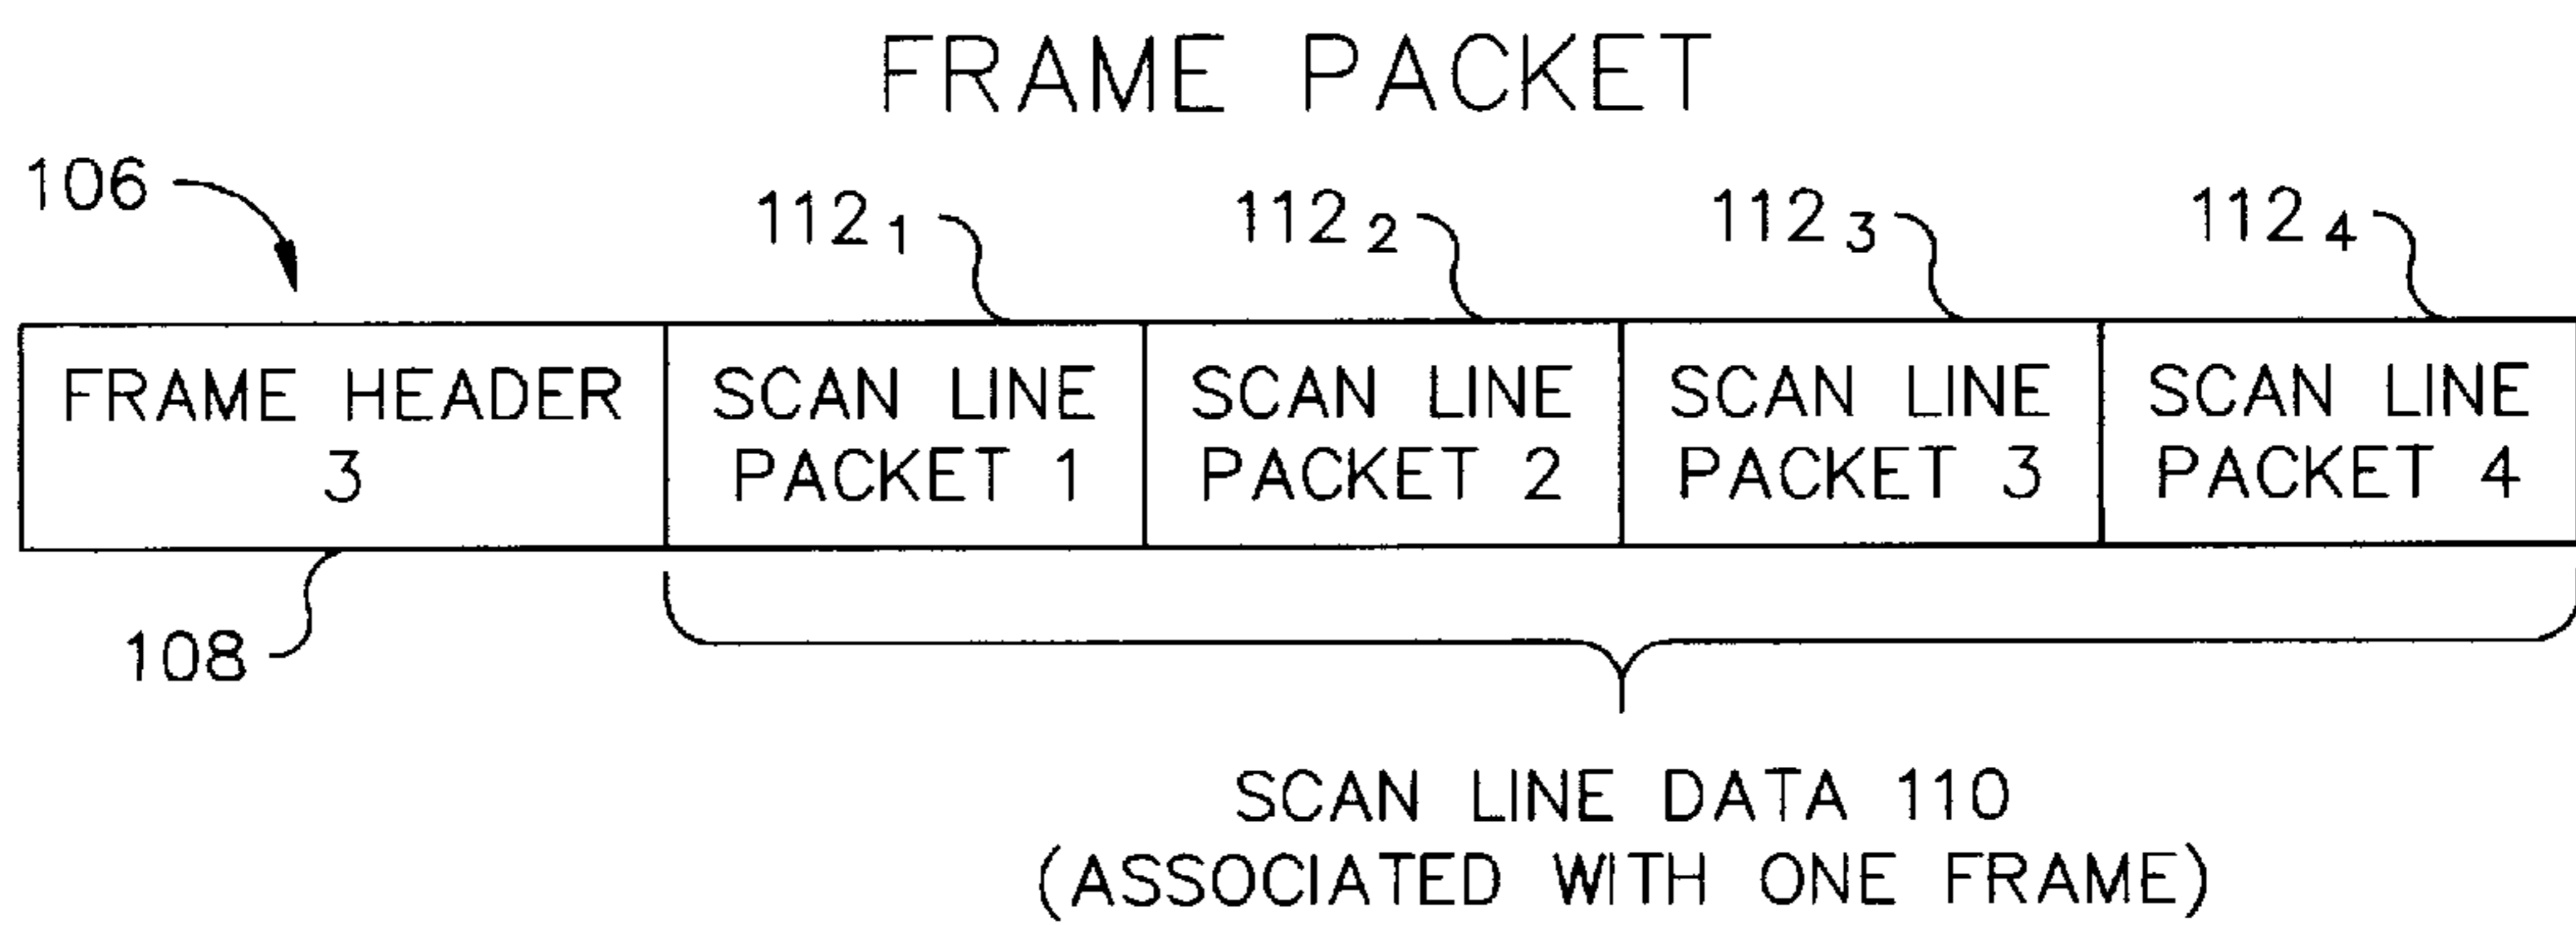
FRAME PACKET

106

$112_1$

$112_2$

$112_3$

$112_4$

| FRAME HEADER 3 | SCAN LINE PACKET 1 | SCAN LINE PACKET 2 | SCAN LINE PACKET 3 | SCAN LINE PACKET 4 |
|---|---|---|---|---|

108

SCAN LINE DATA 110
(ASSOCIATED WITH ONE FRAME)